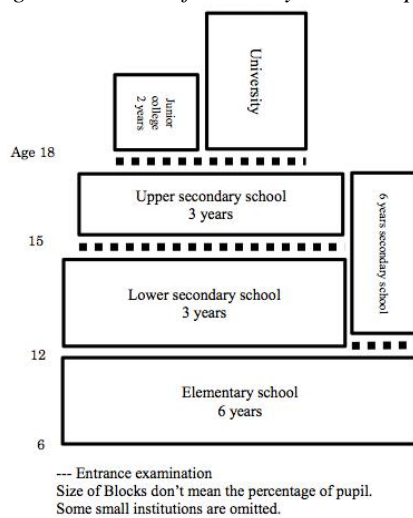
Junior college 2 years

University

Age 18

Upper secondary school
3 years

6 years secondary school

15

Lower secondary school
3 years

12

Elementary school
6 years

6

--- Entrance examination
Size of Blocks don't mean the percentage of pupil.
Some small institutions are omitted.